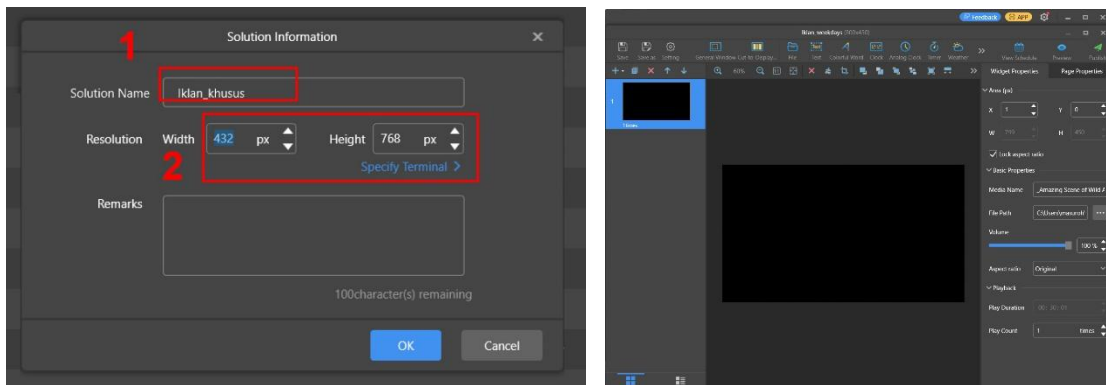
Solution Information

1

Solution Name Iklan_khusus

Resolution Width 432 px Height 768 px

2

Specify Terminal >

Remarks

100character(s) remaining

OK Cancel

Feedback APP

Iklan_weekdays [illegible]

Save Save as Setting General Window Cut to Display Me Inst Colorful Word Clock Analog Clock Sensi Weather View Schedule Preview Publish

60%

Widget Properties Page Properties

Area (px)

X 1 Y 0

W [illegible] H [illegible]

Lock aspect ratio

Basic Properties

Media Name _Amazing Scene of Wild A

File Path C:\Users\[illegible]

Volume

100 %

Aspect ratio Original

Playback

Play Duration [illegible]

Play Count 1 times